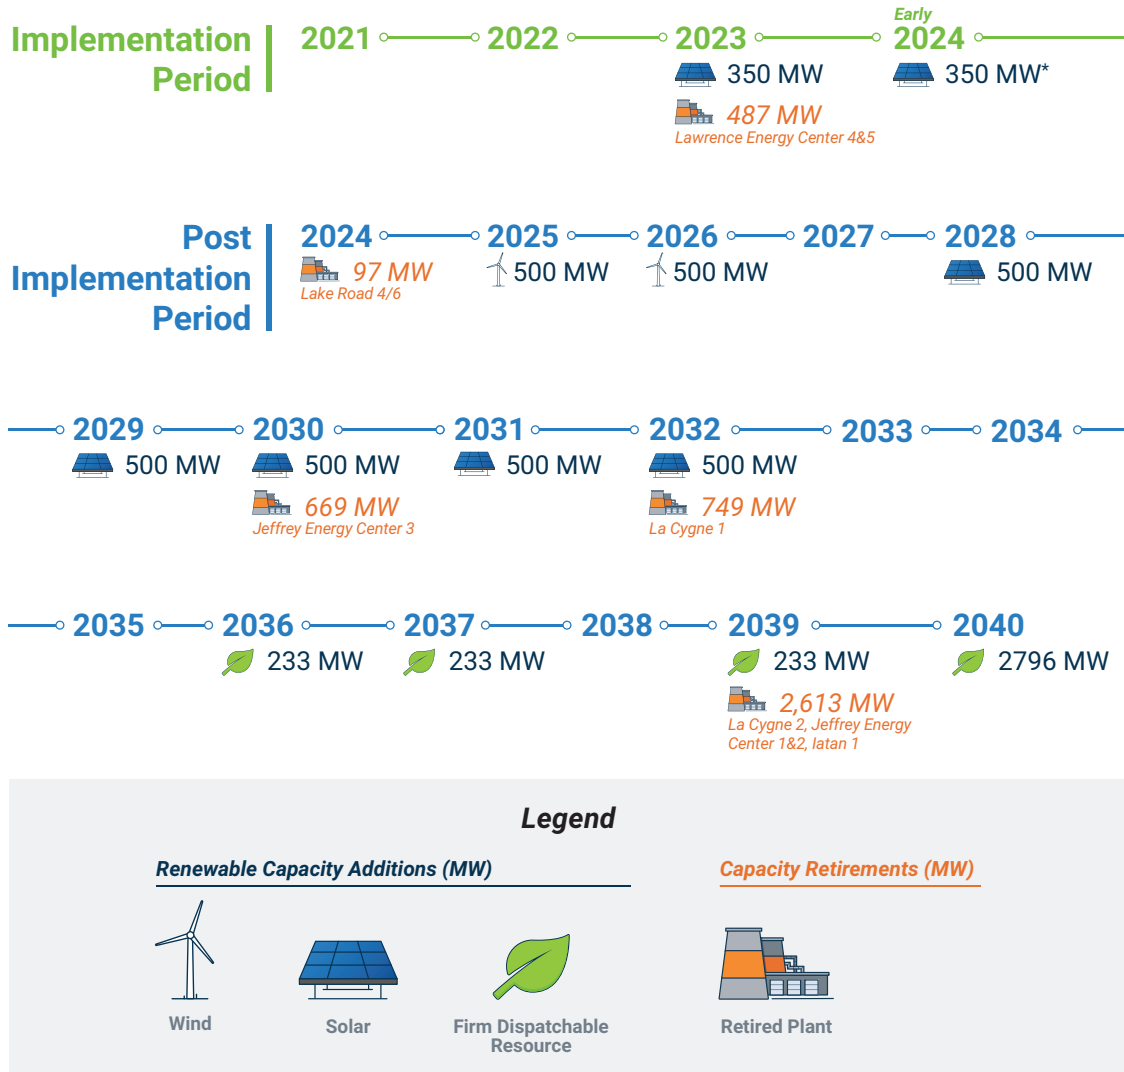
Implementation Period

2021 2022 2023 Early 2024

350 MW
487 MW
Lawrence Energy Center 4&5

350 MW*

Post Implementation Period

2024 2025 2026 2027 2028

97 MW
Lake Road 4/6

500 MW

500 MW

500 MW

2029 2030 2031 2032 2033 2034

500 MW

500 MW
669 MW
Jeffrey Energy Center 3

500 MW

500 MW
749 MW
La Cygne 1

2035 2036 2037 2038 2039 2040

233 MW

233 MW

233 MW
2,613 MW
La Cygne 2, Jeffrey Energy Center 1&2, Iatan 1

2796 MW

Legend

Renewable Capacity Additions (MW)

Capacity Retirements (MW)

Wind

Solar

Firm Dispatchable Resource

Retired Plant